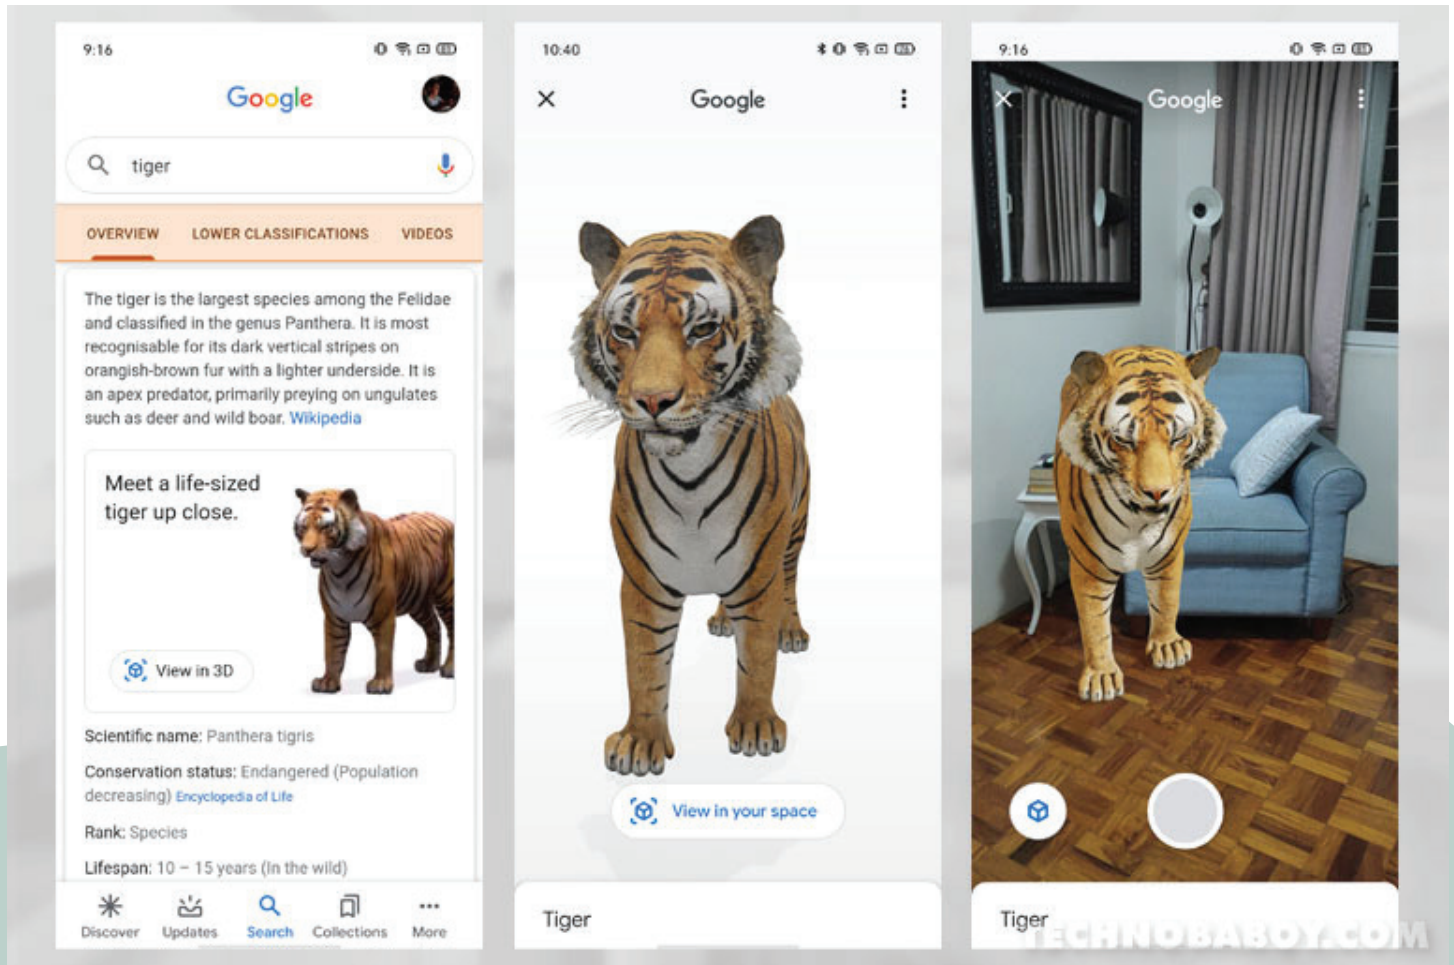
9:16

Google

tiger

OVERVIEW LOWER CLASSIFICATIONS VIDEOS

The tiger is the largest species among the Felidae and classified in the genus Panthera. It is most recognisable for its dark vertical stripes on orangish-brown fur with a lighter underside. It is an apex predator, primarily preying on ungulates such as deer and wild boar. Wikipedia

Meet a life-sized tiger up close.

View in 3D

Scientific name: Panthera tigris

Conservation status: Endangered (Population decreasing) Encyclopedia of Life

Rank: Species

Lifespan: 10 – 15 years (In the wild)

Discover Updates Search Collections More

10:40

Google

View in your space

Tiger

9:16

Google

Tiger

TECHNOBABOY.COM